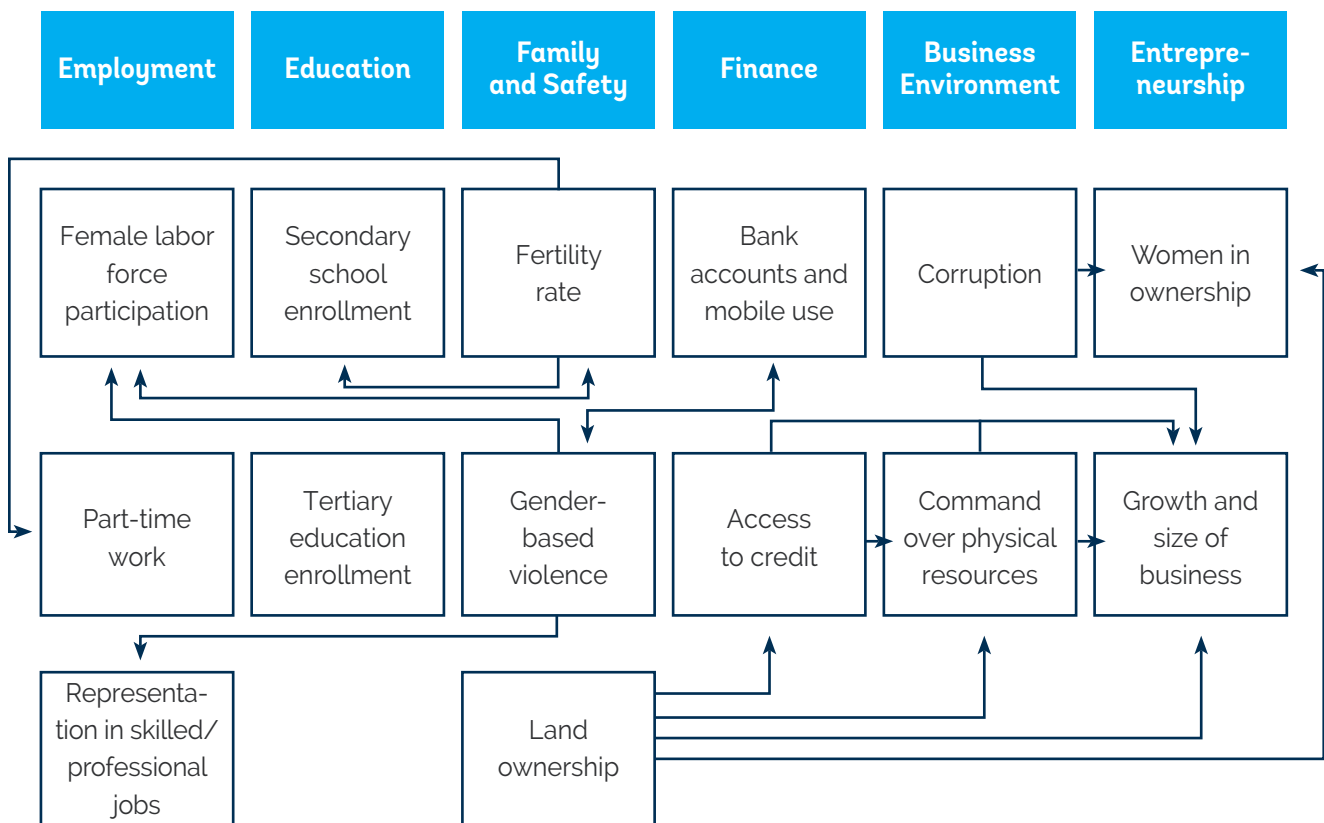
Employment

Education

Family and Safety

Finance

Business Environment

Entrepreneurship

Female labor force participation

Secondary school enrollment

Fertility rate

Bank accounts and mobile use

Corruption

Women in ownership

Part-time work

Tertiary education enrollment

Gender-based violence

Access to credit

Command over physical resources

Growth and size of business

Representation in skilled/ professional jobs

Land ownership